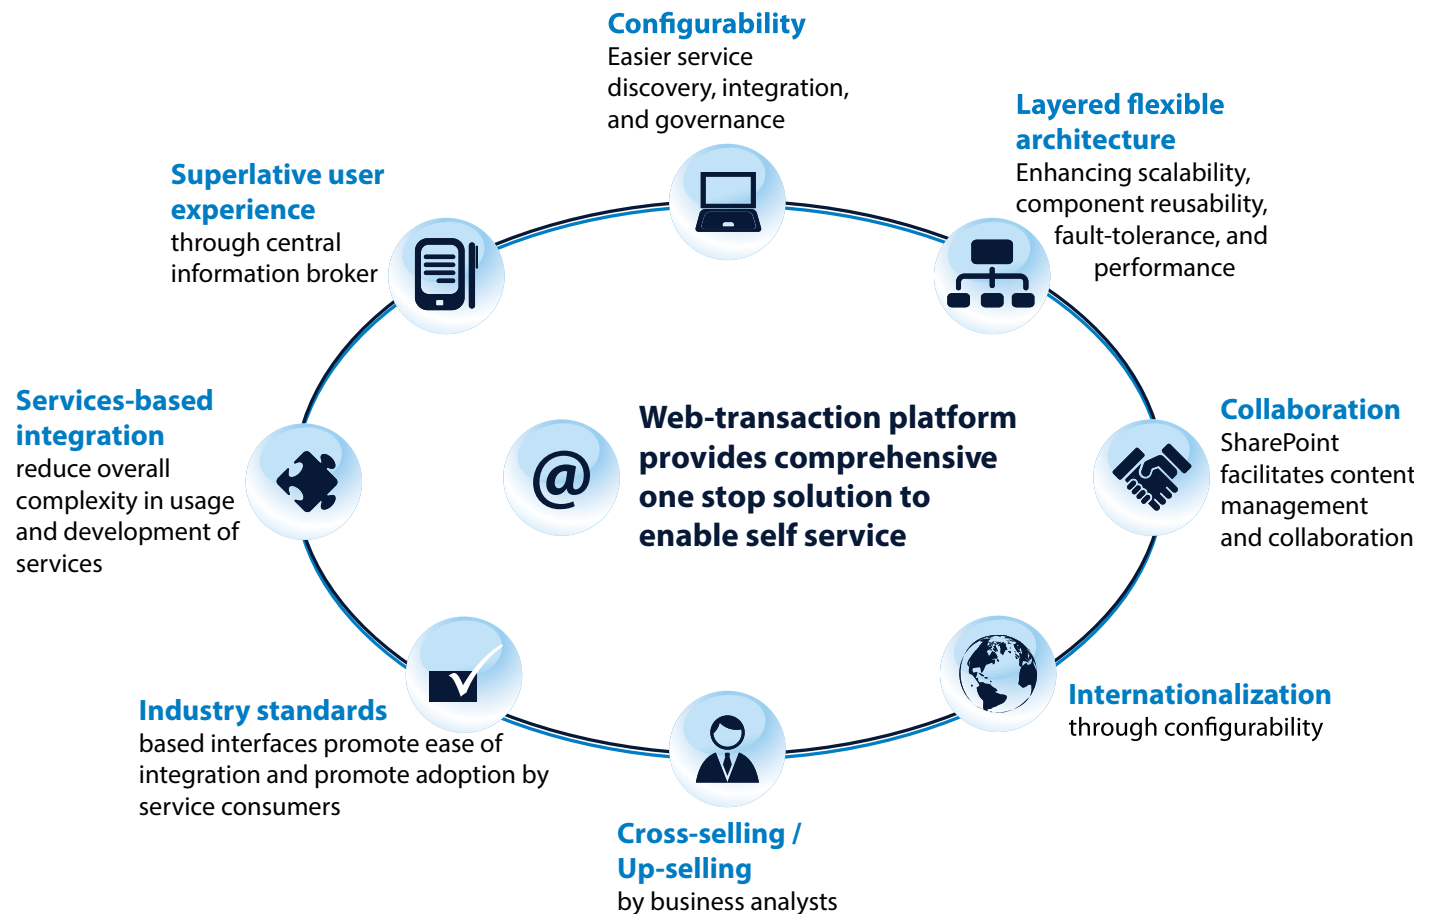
Configurability
Easier service discovery, integration, and governance

Layered flexible architecture
Enhancing scalability, component reusability, fault-tolerance, and performance

Superlative user experience
through central information broker

Services-based integration
reduce overall complexity in usage and development of services

@

Web-transaction platform provides comprehensive one stop solution to enable self service

Collaboration
SharePoint facilitates content management and collaboration

Internationalization
through configurability

Industry standards
based interfaces promote ease of integration and promote adoption by service consumers

Cross-selling / Up-selling
by business analysts